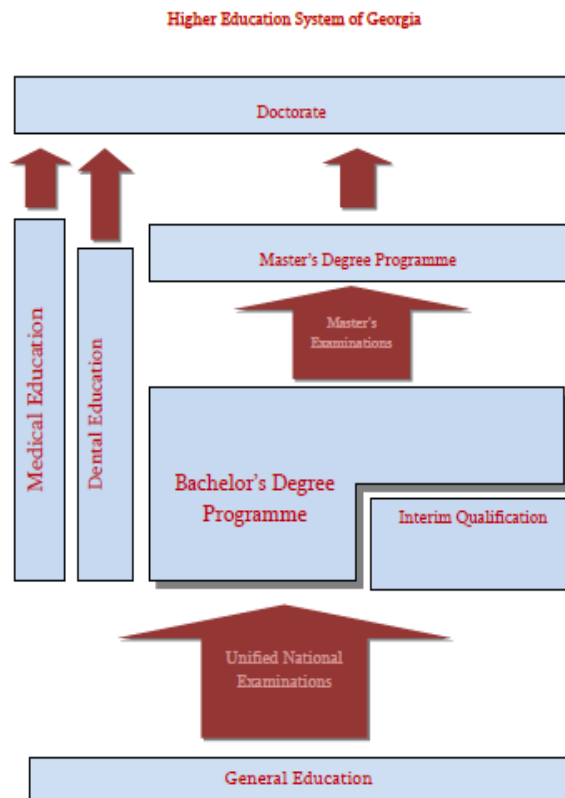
Higher Education System of Georgia

Doctorate

Medical Education

Dental Education

Master's Degree Programme

Master's Examinations

Bachelor's Degree Programme

Interim Qualification

Unified National Examinations

General Education